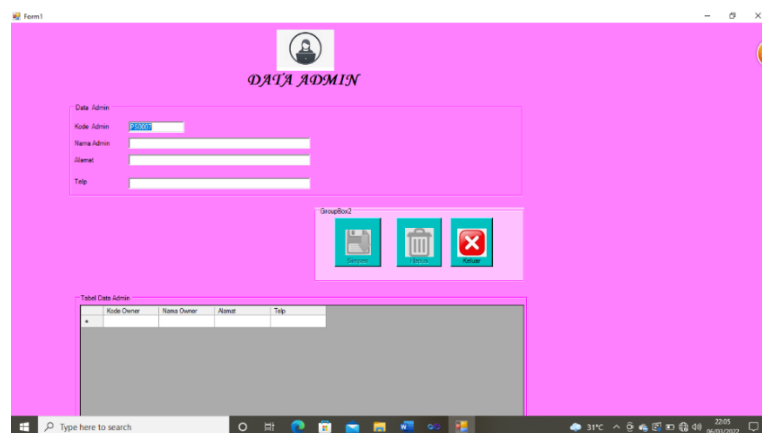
Form1

DATA ADMIN

Data Admin
Kode Admin P1000
Nama Admin
Alamat
Telp

GroupBox2
Simpan
Hapus
Keluar

Tabel Data Admin

| | Kode Owner | Nama Owner | Alamat | Telp |
|---|---|---|---|---|
| * | | | | |

Type here to search
31°C
22:05
06/01/2022